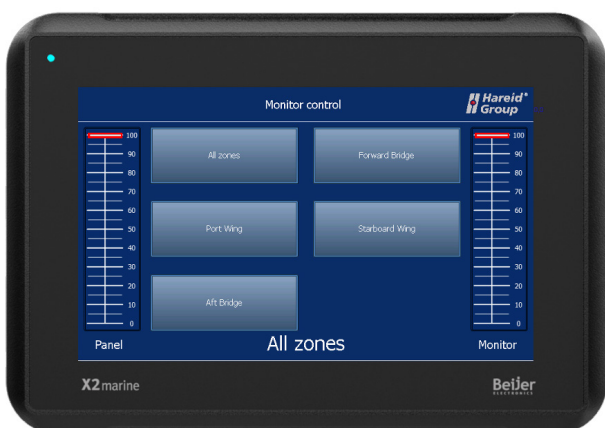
Monitor control

Hareid Group

100
90
80
70
60
50
40
30
20
10
0

All zones

Forward Bridge

Port Wing

Starboard Wing

Aft Bridge

100
90
80
70
60
50
40
30
20
10
0

Panel

All zones

Monitor

X2 marine

Beijer ELECTRONICS